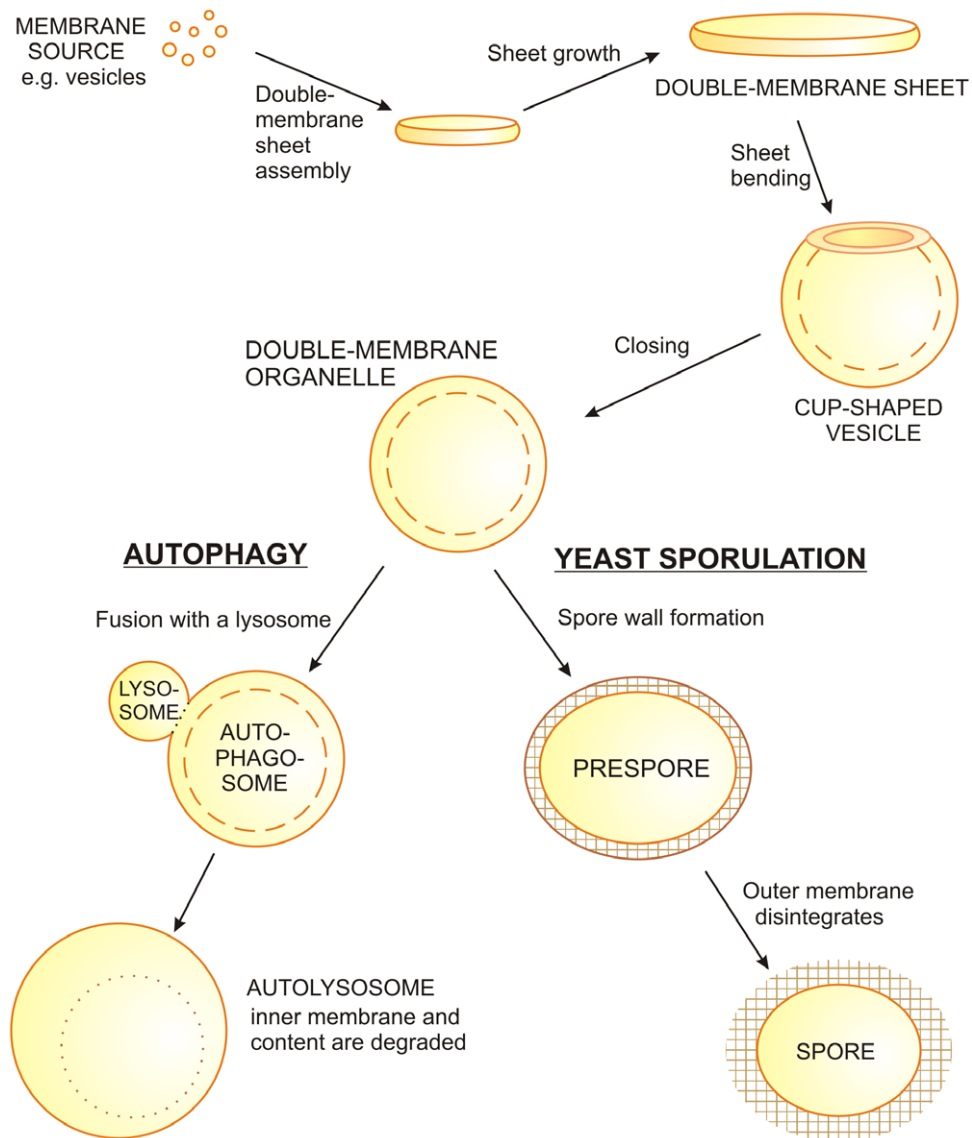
MEMBRANE SOURCE e.g. vesicles

Double-membrane sheet assembly

Sheet growth

DOUBLE-MEMBRANE SHEET

Sheet bending

CUP-SHAPED VESICLE

Closing

DOUBLE-MEMBRANE ORGANELLE

AUTOPHAGY

YEAST SPORULATION

Fusion with a lysosome

Spore wall formation

LYSO-SOME

AUTO-PHAGO-SOME

PRESPORE

Outer membrane disintegrates

SPORE

AUTOLYSOSOME inner membrane and content are degraded